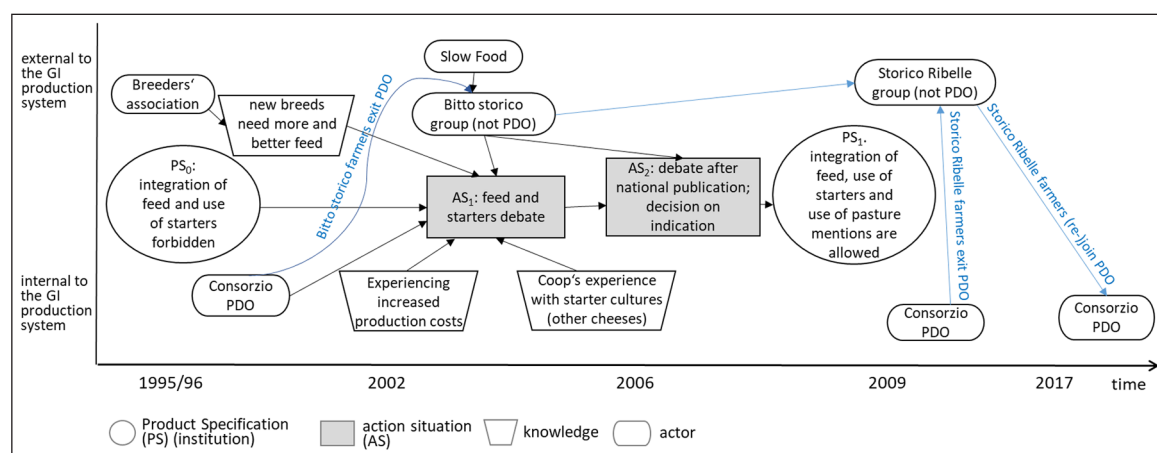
external to the GI production system

internal to the GI production system

Breeders' association

new breeds need more and better feed

Slow Food

Bitto storico group (not PDO)

Bitto storico farmers exit PDO

Storico Ribelle group (not PDO)

Storico Ribelle farmers exit PDO

Storico Ribelle farmers (re-)join PDO

$PS_0$: integration of feed and use of starters forbidden

$AS_1$: feed and starters debate

$AS_2$: debate after national publication; decision on indication

$PS_1$. integration of feed, use of starters and use of pasture mentions are allowed

Consorzio PDO

Experiencing increased production costs

Coop's experience with starter cultures (other cheeses)

Consorzio PDO

Consorzio PDO

1995/96

2002

2006

2009

2017

time

Product Specification (PS) (institution)

action situation (AS)

knowledge

actor